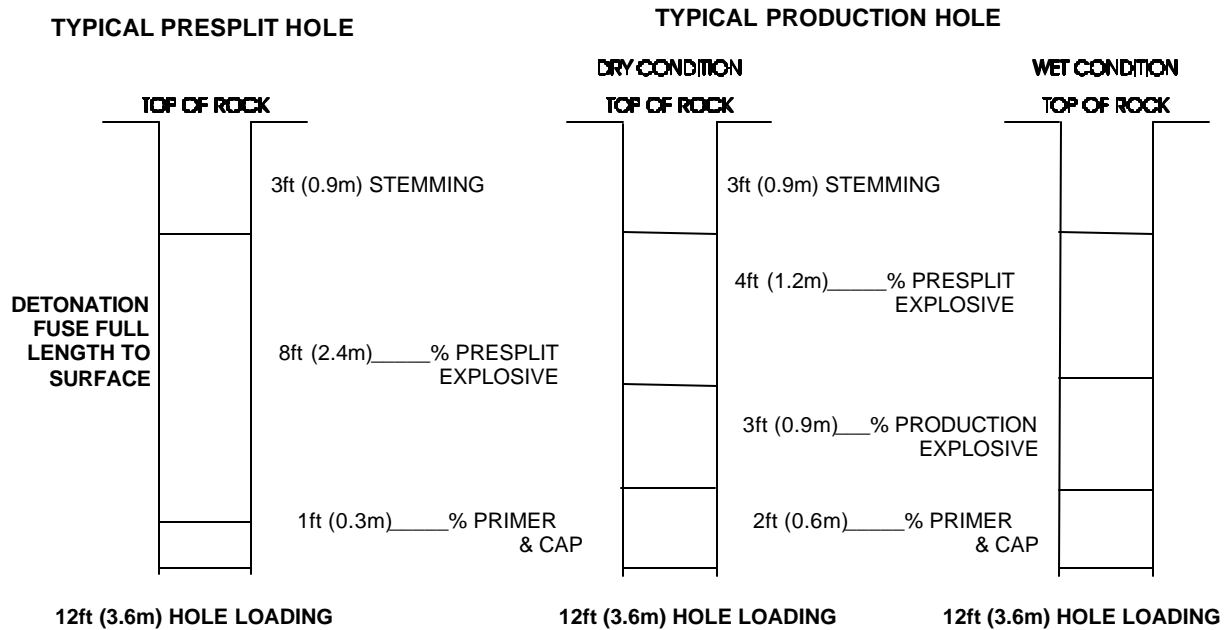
TYPICAL PRESPLIT HOLE

TYPICAL PRODUCTION HOLE

DRY CONDITION

WET CONDITION

TOP OF ROCK

TOP OF ROCK

TOP OF ROCK

3ft (0.9m) STEMMING

3ft (0.9m) STEMMING

DETONATION FUSE FULL LENGTH TO SURFACE

8ft (2.4m)_____% PRESPLIT EXPLOSIVE

4ft (1.2m)_____% PRESPLIT EXPLOSIVE

3ft (0.9m)___% PRODUCTION EXPLOSIVE

1ft (0.3m)_____% PRIMER & CAP

2ft (0.6m)_____% PRIMER & CAP

12ft (3.6m) HOLE LOADING

12ft (3.6m) HOLE LOADING

12ft (3.6m) HOLE LOADING